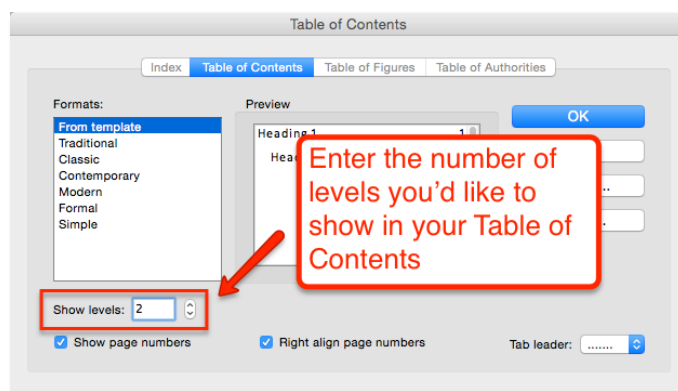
Table of Contents

Index | Table of Contents | Table of Figures | Table of Authorities

Formats:
From template
Traditional
Classic
Contemporary
Modern
Formal
Simple

Preview
Heading 1 1
Hea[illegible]

OK

Enter the number of levels you'd like to show in your Table of Contents

Show levels: 2

Show page numbers

Right align page numbers

Tab leader: .......